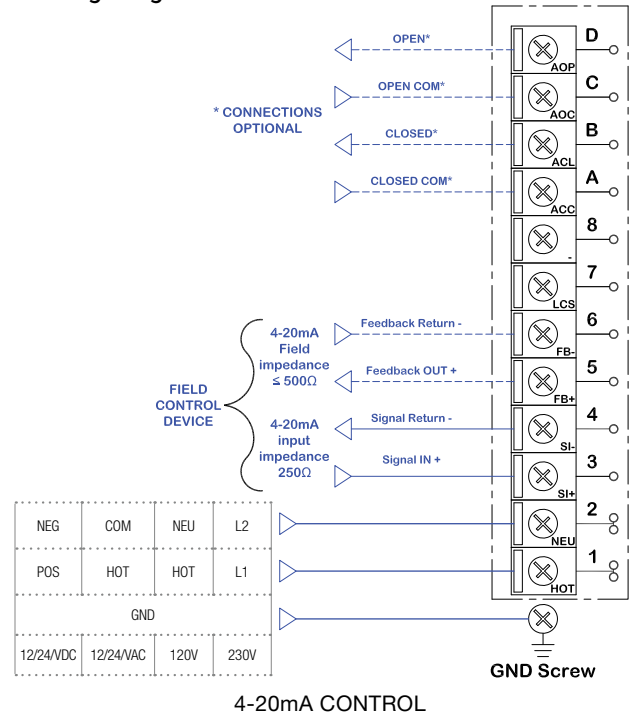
* CONNECTIONS OPTIONAL

OPEN*
OPEN COM*
CLOSED*
CLOSED COM*

D AOP
C AOC
B ACL
A ACC
8 -
7 LCS
6 FB-
5 FB+
4 SI-
3 SI+
2 NEU
1 HOT

FIELD CONTROL DEVICE

4-20mA Field impedance ≤ 500Ω

4-20mA input impedance 250Ω

Feedback Return -
Feedback OUT +
Signal Return -
Signal IN +

| NEG | COM | NEU | L2 |
|---|---|---|---|
| POS | HOT | HOT | L1 |
| GND | | | |
| 12/24/VDC | 12/24/VAC | 120V | 230V |

GND Screw

4-20mA CONTROL